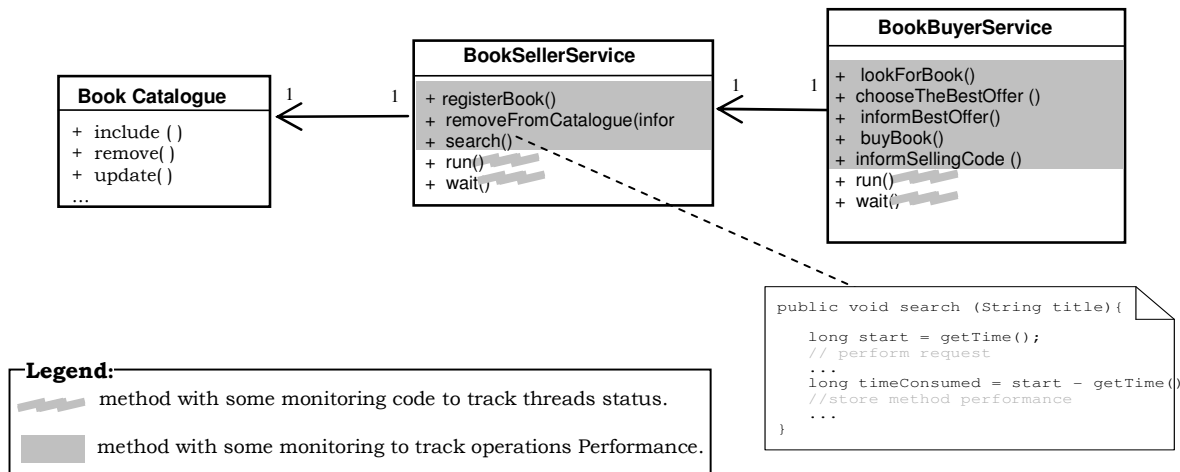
Book Catalogue

+ include ( )
+ remove( )
+ update( )
...

1

1

BookSellerService

+ registerBook()
+ removeFromCatalogue(infor
+ search()
+ run()
+ wait()

1

1

BookBuyerService

+ lookForBook()
+ chooseTheBestOffer ()
+ informBestOffer()
+ buyBook()
+ informSellingCode ()
+ run()
+ wait()

public void search (String title){

long start = getTime();
// perform request
...
long timeConsumed = start - getTime()
//store method performance
...
}

Legend:

method with some monitoring code to track threads status.

method with some monitoring to track operations Performance.